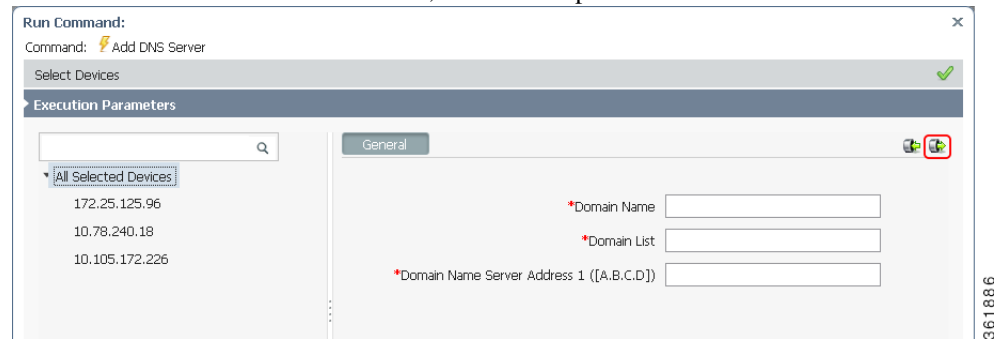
Run Command:

×

Command: Add DNS Server

Select Devices

Execution Parameters

All Selected Devices

172.25.125.96

10.78.240.18

10.105.172.226

General

*Domain Name

*Domain List

*Domain Name Server Address 1 ([A.B.C.D])

361886